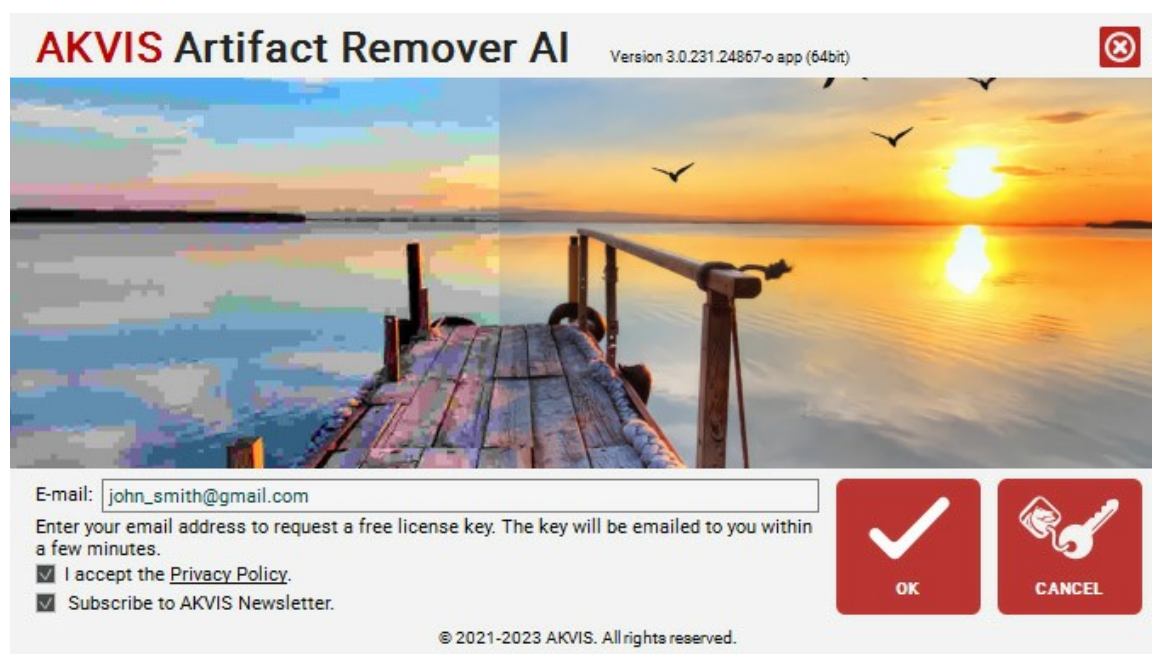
AKVIS Artifact Remover AI Version 3.0.231.24867-o app (64bit)

E-mail: john_smith@gmail.com

Enter your email address to request a free license key. The key will be emailed to you within a few minutes.

I accept the Privacy Policy.

Subscribe to AKVIS Newsletter.

OK

CANCEL

© 2021-2023 AKVIS. All rights reserved.